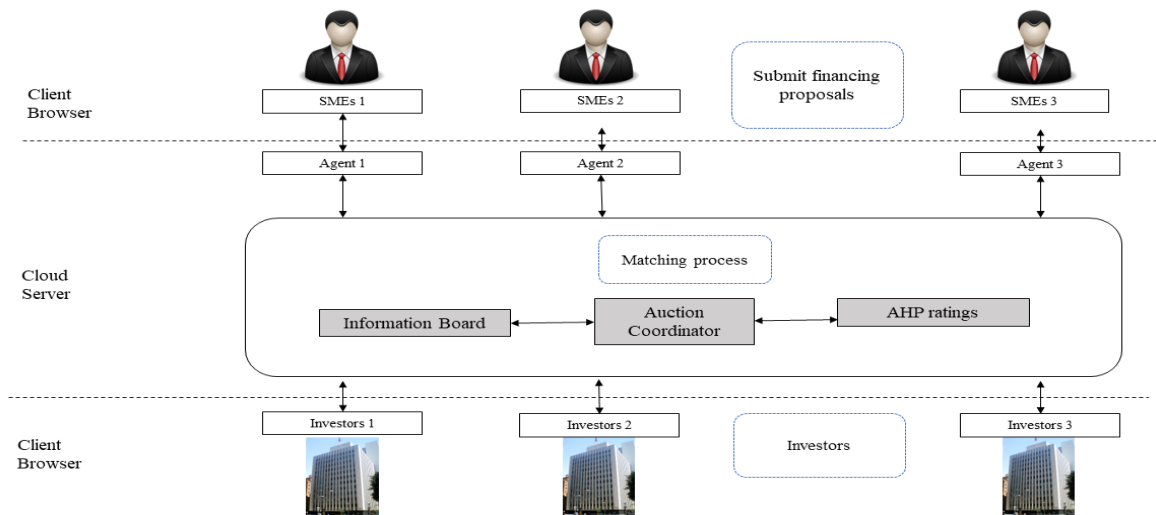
Client Browser

SMEs 1

SMEs 2

Submit financing proposals

SMEs 3

Agent 1

Agent 2

Agent 3

Cloud Server

Matching process

Information Board

Auction Coordinator

AHP ratings

Client Browser

Investors 1

Investors 2

Investors

Investors 3